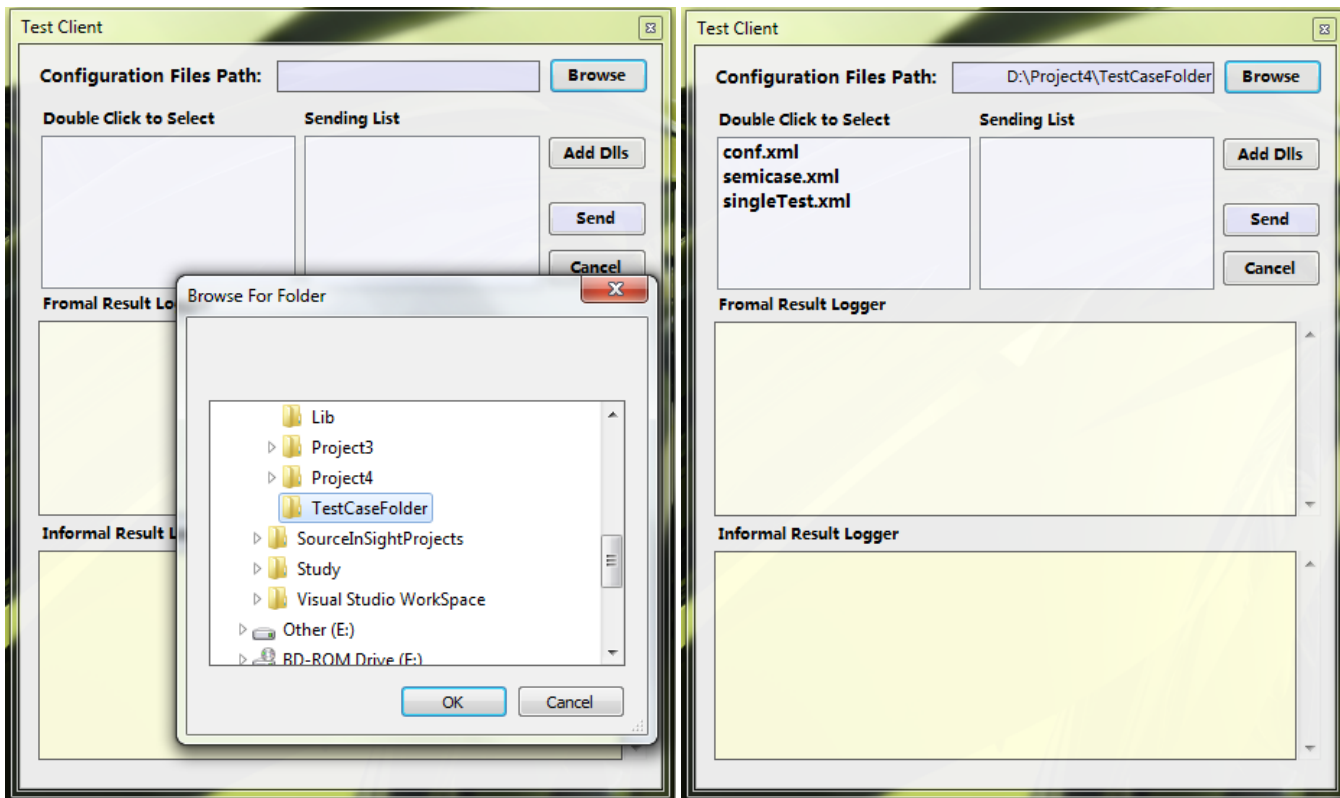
Test Client

Configuration Files Path:

Browse

Double Click to Select

Sending List

Add Dlls

Send

Cancel

Fromal Result Lo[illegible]

Informal Result L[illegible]

Browse For Folder

Lib

Project3

Project4

TestCaseFolder

SourceInSightProjects

Study

Visual Studio WorkSpace

Other (E:)

BD-ROM Drive (F:)

OK

Cancel

Test Client

Configuration Files Path:

D:\Project4\TestCaseFolder

Browse

Double Click to Select

Sending List

conf.xml
semicase.xml
singleTest.xml

Add Dlls

Send

Cancel

Fromal Result Logger

Informal Result Logger